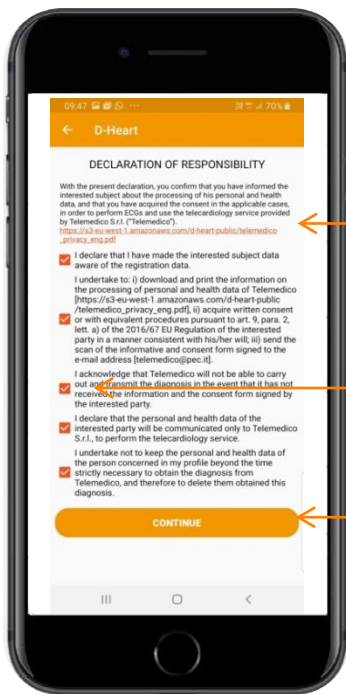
09:47 70%

D-Heart

DECLARATION OF RESPONSIBILITY

With the present declaration, you confirm that you have informed the interested subject about the processing of his personal and health data, and that you have acquired the consent in the applicable cases, in order to perform ECGs and use the telecardiology service provided by Telemedico S.r.l. ("Telemedico"). https://s3-eu-west-1.amazonaws.com/d-heart-public/telemedico_privacy_eng.pdf

I declare that I have made the interested subject data aware of the registration data.

I undertake to: i) download and print the information on the processing of personal and health data of Telemedico [https://s3-eu-west-1.amazonaws.com/d-heart-public/telemedico_privacy_eng.pdf], ii) acquire written consent or with equivalent procedures pursuant to art. 9, para. 2, lett. a) of the 2016/67 EU Regulation of the interested party in a manner consistent with his/her will; iii) send the scan of the informative and consent form signed to the e-mail address [telemedico@pec.it].

I acknowledge that Telemedico will not be able to carry out and transmit the diagnosis in the event that it has not received the information and the consent form signed by the interested party.

I declare that the personal and health data of the interested party will be communicated only to Telemedico S.r.l., to perform the telecardiology service.

I undertake not to keep the personal and health data of the person concerned in my profile beyond the time strictly necessary to obtain the diagnosis from Telemedico, and therefore to delete them obtained this diagnosis.

CONTINUE